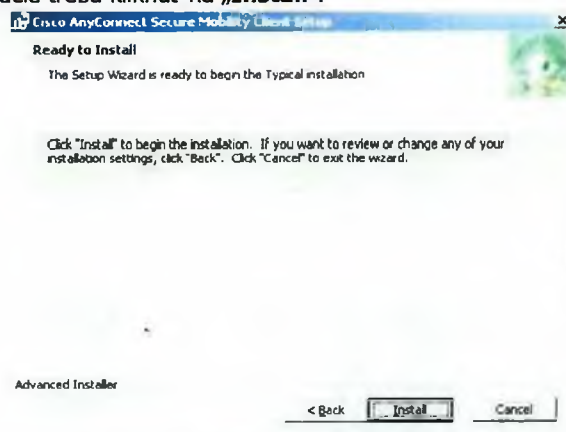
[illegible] trebu kliknut na „Install“.

Cisco AnyConnect Secure Mobility Client Setup

Ready to Install

The Setup Wizard is ready to begin the Typical installation

Click "Install" to begin the installation. If you want to review or change any of your installation settings, click "Back". Click "Cancel" to exit the wizard.

Advanced Installer

< Back
Install
Cancel